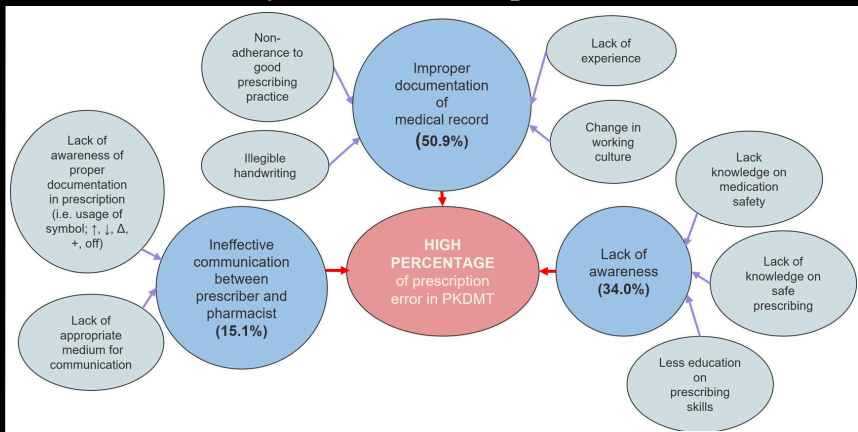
Non-adherance to good prescribing practice

Improper documentation of medical record (50.9%)

Lack of experience

Illegible handwriting

Change in working culture

Lack of awareness of proper documentation in prescription (i.e. usage of symbol; ↑, ↓, Δ, +, off)

Lack knowledge on medication safety

Ineffective communication between prescriber and pharmacist (15.1%)

HIGH PERCENTAGE of prescription error in PKDMT

Lack of awareness (34.0%)

Lack of knowledge on safe prescribing

Lack of appropriate medium for communication

Less education on prescribing skills